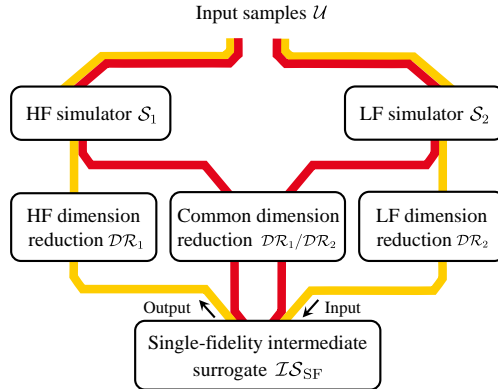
Input samples $\mathcal{U}$

HF simulator $\mathcal{S}_1$

LF simulator $\mathcal{S}_2$

HF dimension reduction $\mathcal{DR}_1$

Common dimension reduction $\mathcal{DR}_1/\mathcal{DR}_2$

LF dimension reduction $\mathcal{DR}_2$

Output

Input

Single-fidelity intermediate surrogate $\mathcal{IS}_{\mathrm{SF}}$